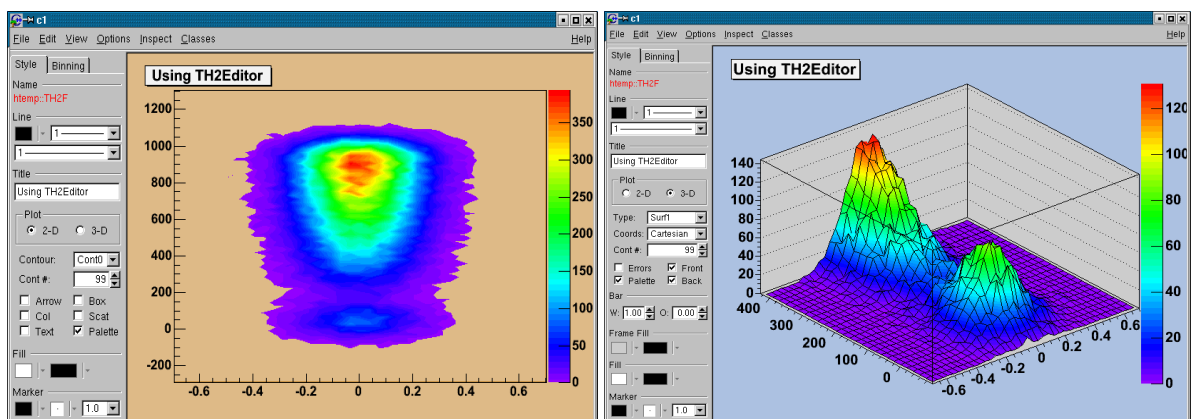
c1

File Edit View Options Inspect Classes Help

Style Binning

Name
htemp::TH2F

Line
1
1

Title
Using TH2Editor

Plot
2-D 3-D

Contour: Cont0
Cont #: 99

Arrow Box
Col Scat
Text Palette

Fill

Marker
1.0

Using TH2Editor

1200
1000
800
600
400
200
0
-200

-0.6 -0.4 -0.2 0 0.2 0.4 0.6

350
300
250
200
150
100
50
0

c1

File Edit View Options Inspect Classes Help

Style Binning

Name
htemp::TH2F

Line
1
1

Title
Using TH2Editor

Plot
2-D 3-D

Type: Surf1
Coords: Cartesian
Cont #: 99

Errors Front
Palette Back

Bar
W: 1.00 O: 0.00

Frame Fill

Fill

Marker
1.0

Using TH2Editor

140
120
100
80
60
40
20
0

400
300
200
100
0

-0.6 -0.4 -0.2 0 0.2 0.4 0.6

120
100
80
60
40
20
0